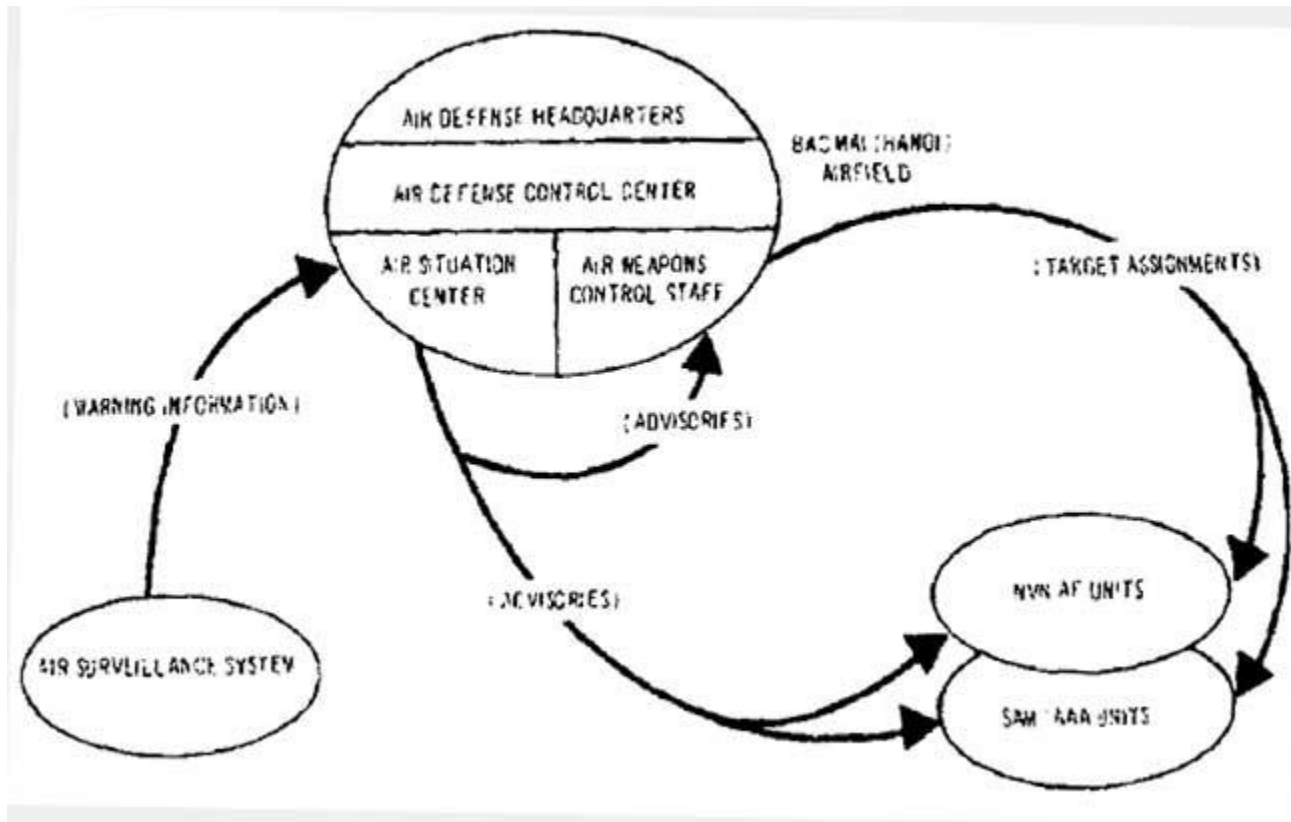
AIR DEFENSE HEADQUARTERS

AIR DEFENSE CONTROL CENTER

AIR SITUATION CENTER

AIR WEAPONS CONTROL STAFF

BAC MAI (HANOI) AIRFIELD

(TARGET ASSIGNMENTS)

(WARNING INFORMATION)

(ADVISORIES)

(ADVISORIES)

NVN AF UNITS

SAM/AAA UNITS

AIR SURVEILLANCE SYSTEM